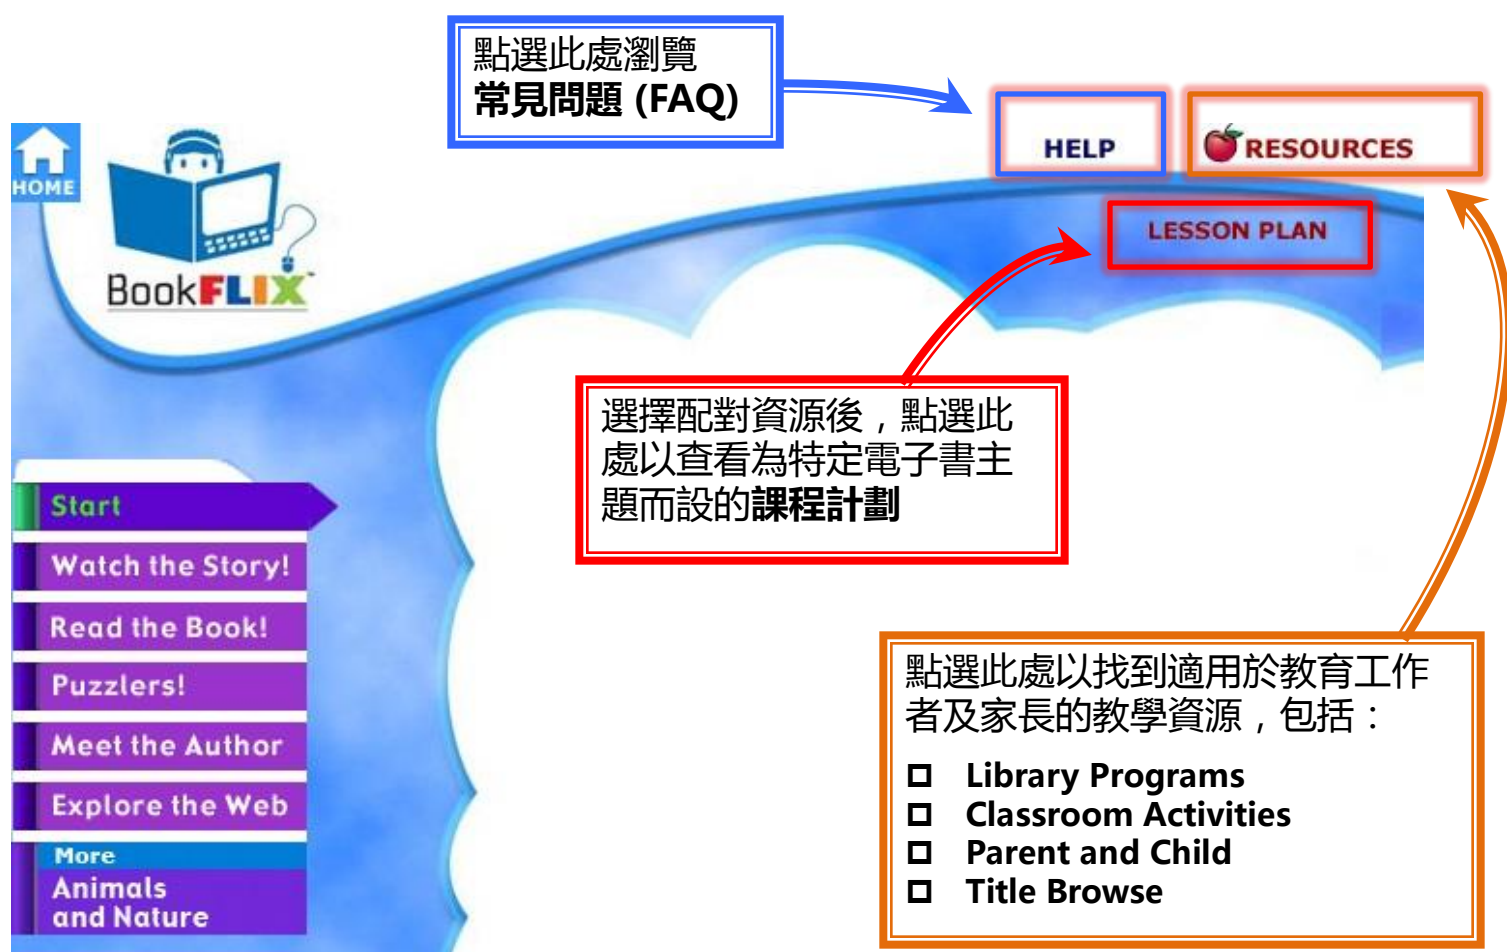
點選此處瀏覽
**常見問題 (FAQ)**

HELP

RESOURCES

LESSON PLAN

HOME

BookFLIX

選擇配對資源後，點選此處以查看為特定電子書主題而設的**課程計劃**

Start

Watch the Story!

Read the Book!

Puzzlers!

Meet the Author

Explore the Web

More

Animals and Nature

點選此處以找到適用於教育工作者及家長的教學資源，包括：

- Library Programs
- Classroom Activities
- Parent and Child
- Title Browse